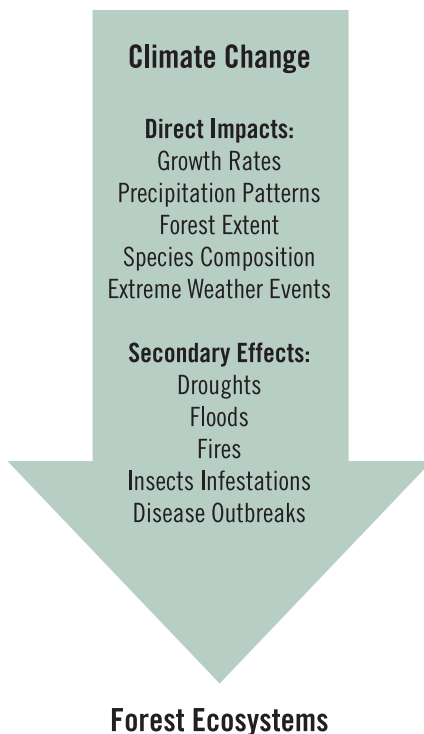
Climate Change

Direct Impacts:
Growth Rates
Precipitation Patterns
Forest Extent
Species Composition
Extreme Weather Events

Secondary Effects:
Droughts
Floods
Fires
Insects Infestations
Disease Outbreaks

Forest Ecosystems